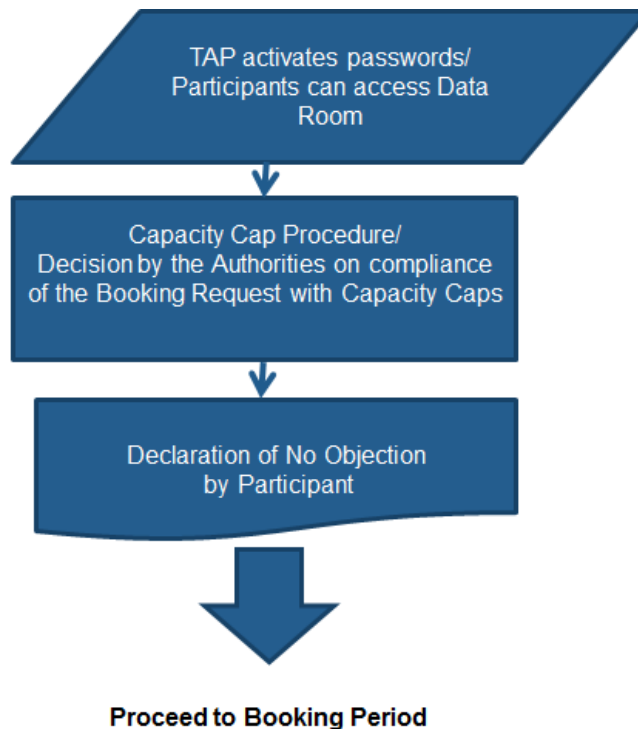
TAP activates passwords/ Participants can access Data Room

Capacity Cap Procedure/ Decision by the Authorities on compliance of the Booking Request with Capacity Caps

Declaration of No Objection by Participant

Proceed to Booking Period